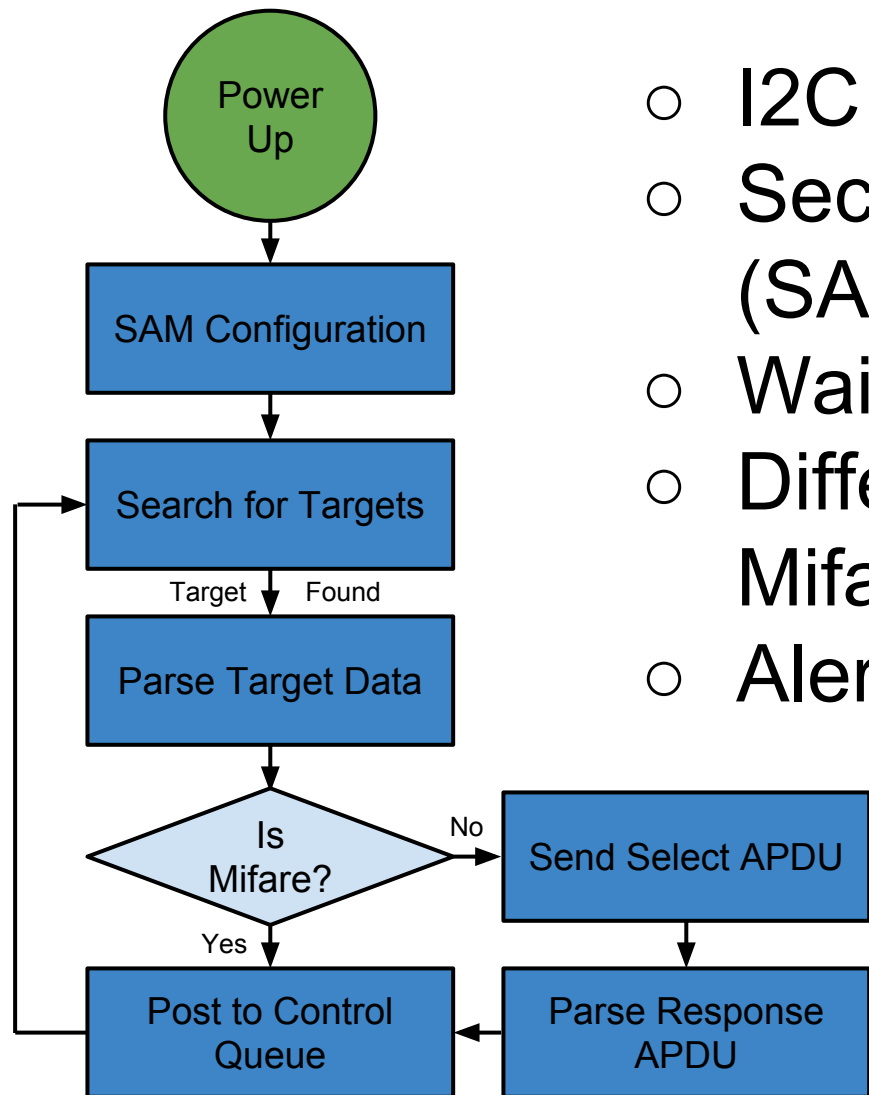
Power Up

SAM Configuration

Search for Targets

Target Found

Parse Target Data

Is Mifare?

No

Send Select APDU

Yes

Post to Control Queue

Parse Response APDU

○ I2C
○ Sec
(SA
○ Wai
○ Diffe
Mifa
○ Aler